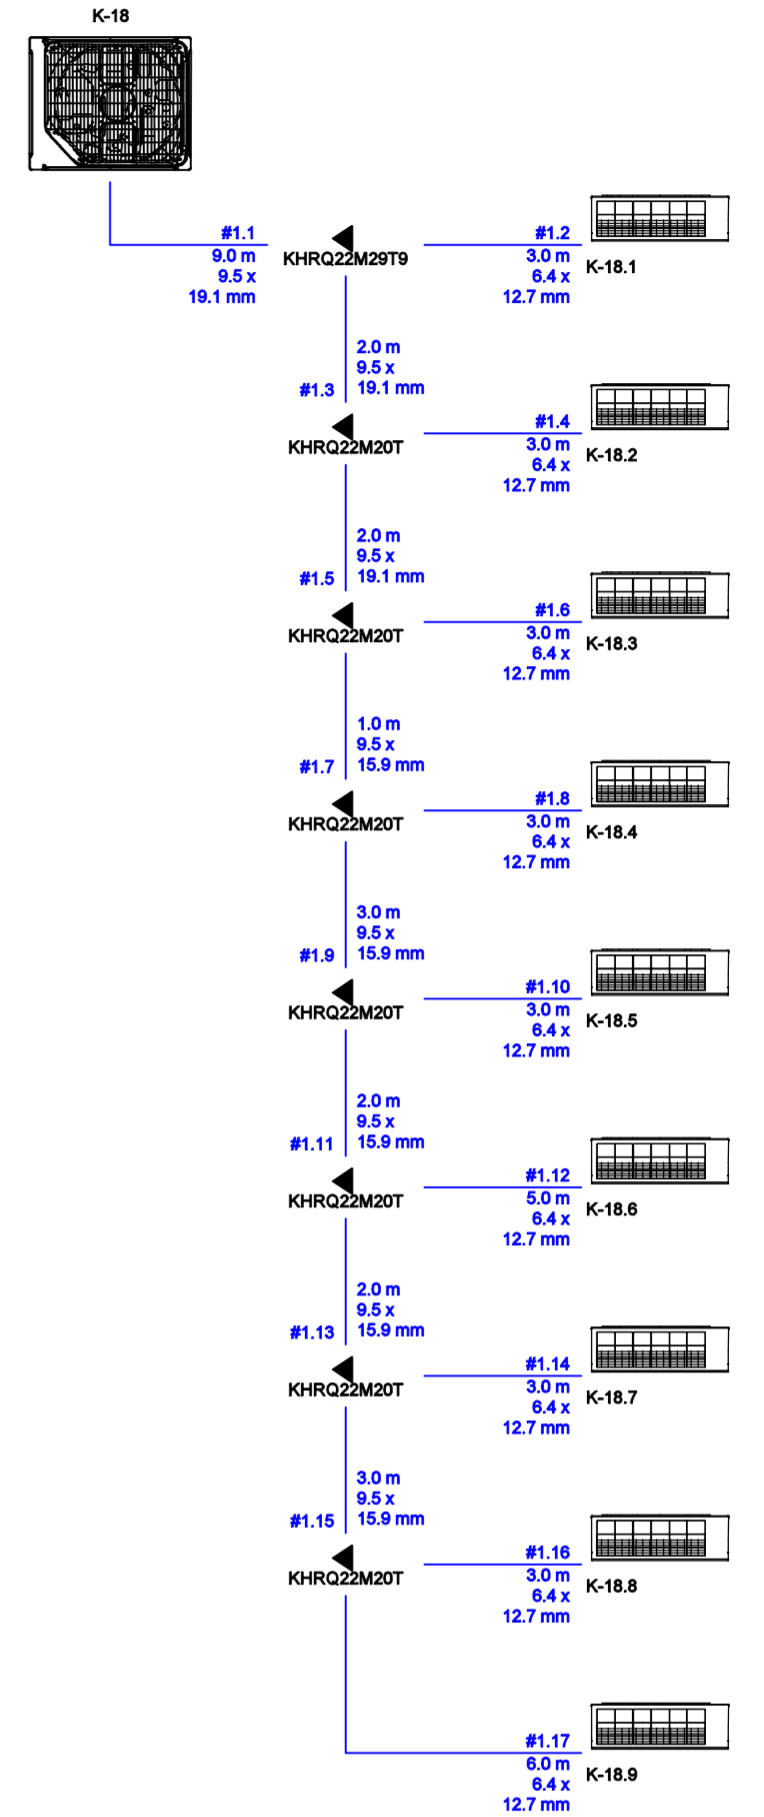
K-18

#1.1
9.0 m
9.5 x
19.1 mm

KHRQ22M29T9

#1.2
3.0 m
6.4 x
12.7 mm

K-18.1

2.0 m
9.5 x
19.1 mm
#1.3

KHRQ22M20T

#1.4
3.0 m
6.4 x
12.7 mm

K-18.2

2.0 m
9.5 x
19.1 mm
#1.5

KHRQ22M20T

#1.6
3.0 m
6.4 x
12.7 mm

K-18.3

1.0 m
9.5 x
15.9 mm
#1.7

KHRQ22M20T

#1.8
3.0 m
6.4 x
12.7 mm

K-18.4

3.0 m
9.5 x
15.9 mm
#1.9

KHRQ22M20T

#1.10
3.0 m
6.4 x
12.7 mm

K-18.5

2.0 m
9.5 x
15.9 mm
#1.11

KHRQ22M20T

#1.12
5.0 m
6.4 x
12.7 mm

K-18.6

2.0 m
9.5 x
15.9 mm
#1.13

KHRQ22M20T

#1.14
3.0 m
6.4 x
12.7 mm

K-18.7

3.0 m
9.5 x
15.9 mm
#1.15

KHRQ22M20T

#1.16
3.0 m
6.4 x
12.7 mm

K-18.8

#1.17
6.0 m
6.4 x
12.7 mm

K-18.9